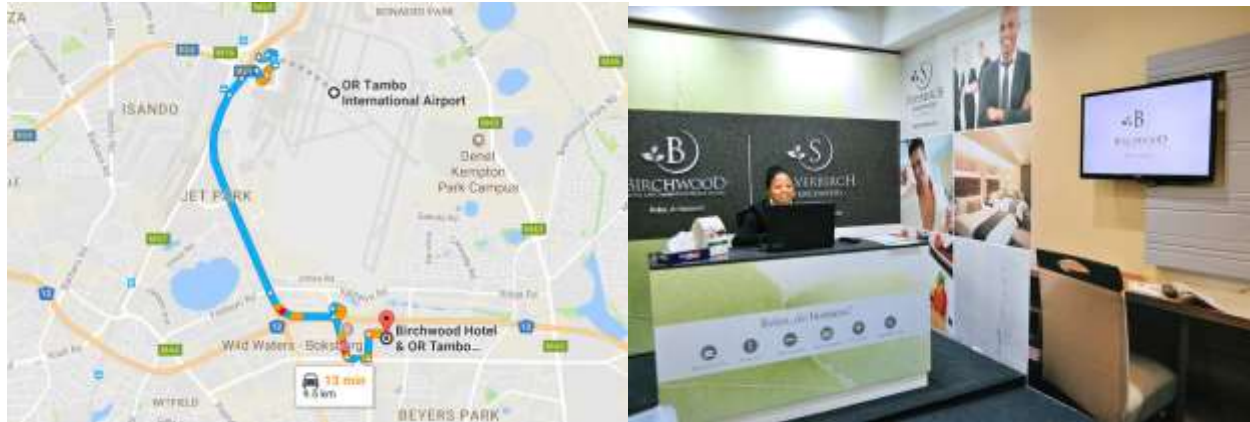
ZA

BONAERO PARK

ISANDO

OR Tambo International Airport

Denel Kempton Park Campus

JET PARK

Birchwood Hotel & OR Tambo...

Wild Waters - Boksburg

13 min
9.5 km

WITFIELD

BEYERS PARK

B
BIRCHWOOD

S
SILVERBIRCH

B
BIRCHWOOD